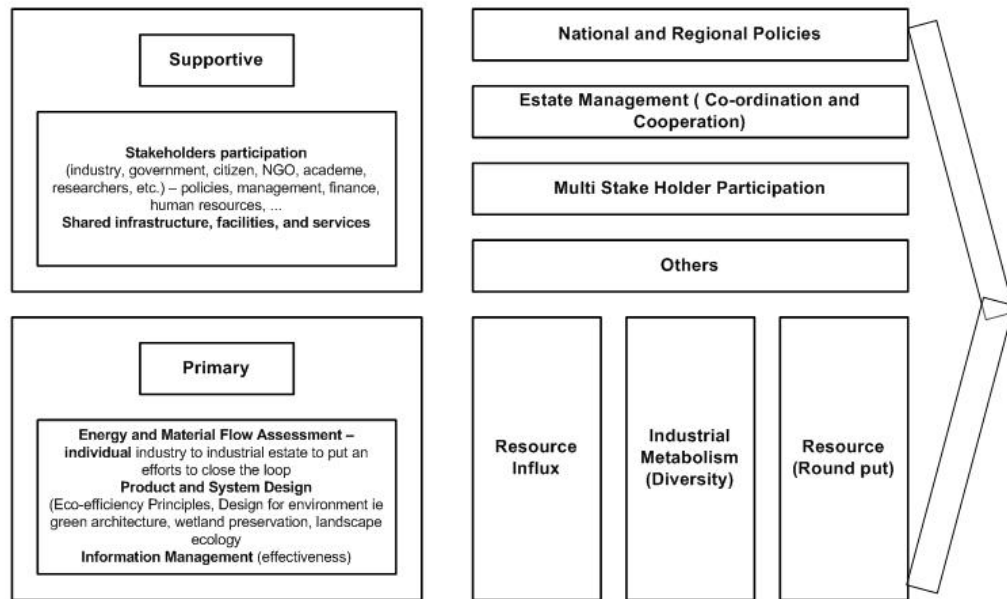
Supportive

**Stakeholders participation** (industry, government, citizen, NGO, academe, researchers, etc.) – policies, management, finance, human resources, ...
**Shared infrastructure, facilities, and services**

Primary

**Energy and Material Flow Assessment – individual** industry to industrial estate to put an efforts to close the loop
**Product and System Design** (Eco-efficiency Principles, Design for environment ie green architecture, wetland preservation, landscape ecology
**Information Management** (effectiveness)

National and Regional Policies

Estate Management ( Co-ordination and Cooperation)

Multi Stake Holder Participation

Others

Resource Influx

Industrial Metabolism (Diversity)

Resource (Round put)